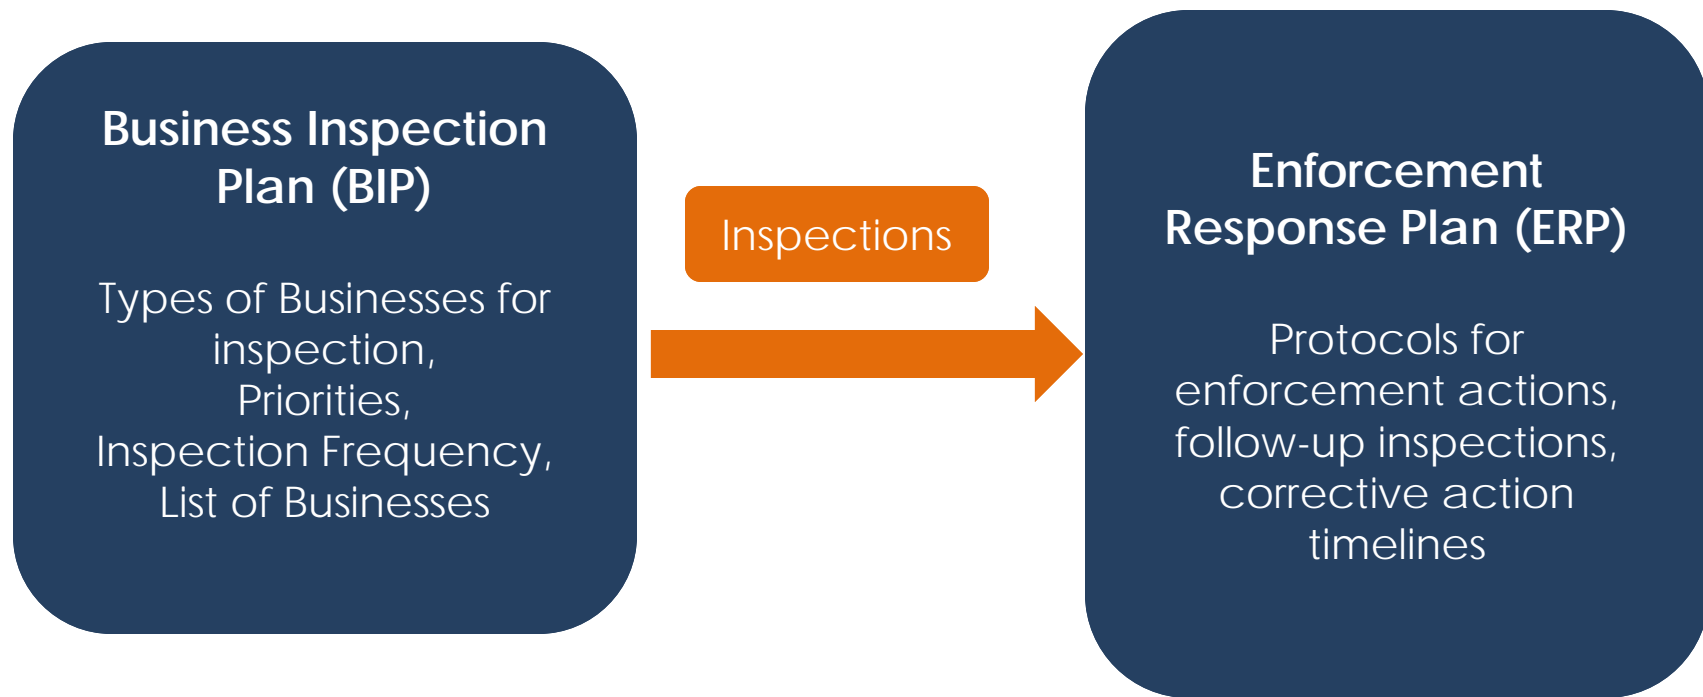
Business Inspection Plan (BIP)

Types of Businesses for inspection,
Priorities,
Inspection Frequency,
List of Businesses

Inspections

Enforcement Response Plan (ERP)

Protocols for enforcement actions, follow-up inspections, corrective action timelines